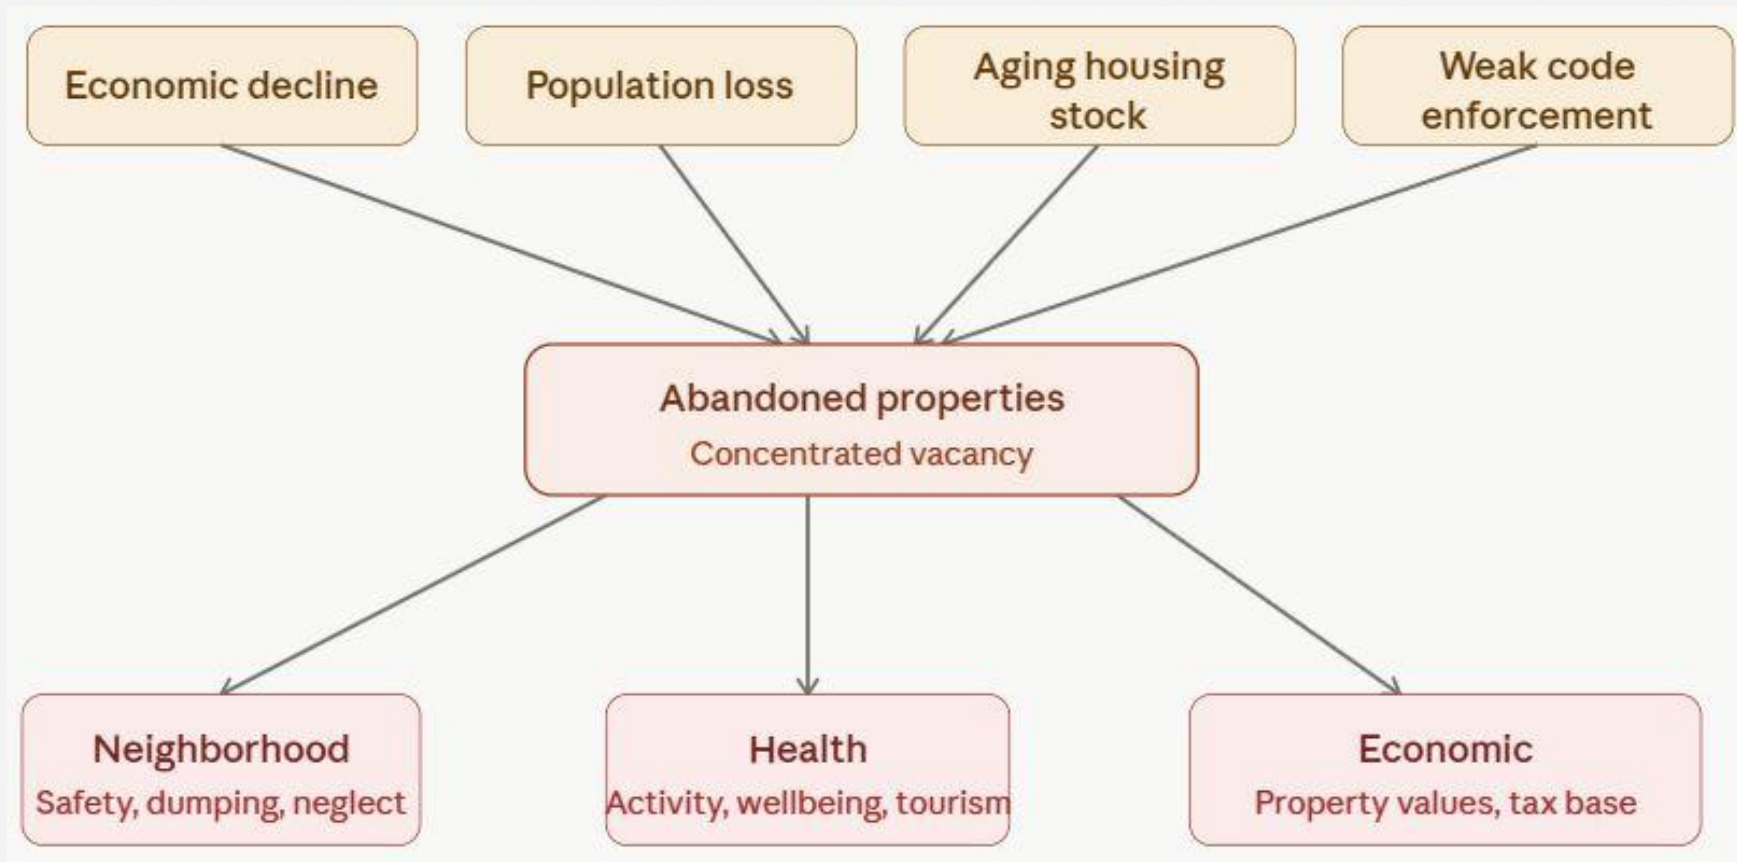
Economic decline

Population loss

Aging housing stock

Weak code enforcement

Abandoned properties
Concentrated vacancy

Neighborhood
Safety, dumping, neglect

Health
Activity, wellbeing, tourism

Economic
Property values, tax base